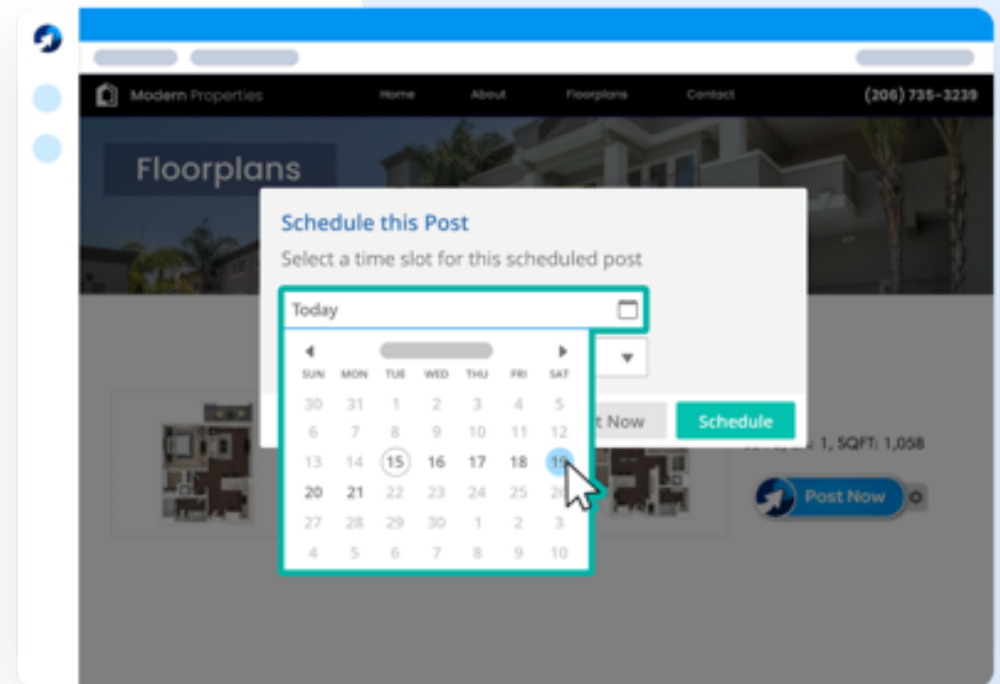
Modern Properties

Home About Floorplans Contact (206) 735-3239

Floorplans

Schedule this Post

Select a time slot for this scheduled post

Today

| SUN | MON | TUE | WED | THU | FRI | SAT |
|---|---|---|---|---|---|---|
| 30 | 31 | 1 | 2 | 3 | 4 | 5 |
| 6 | 7 | 8 | 9 | 10 | 11 | 12 |
| 13 | 14 | 15 | 16 | 17 | 18 | 19 |
| 20 | 21 | 22 | 23 | 24 | 25 | 26 |
| 27 | 28 | 29 | 30 | 1 | 2 | 3 |
| 4 | 5 | 6 | 7 | 8 | 9 | 10 |

t Now

Schedule

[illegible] 1, SQFT: 1,058

Post Now